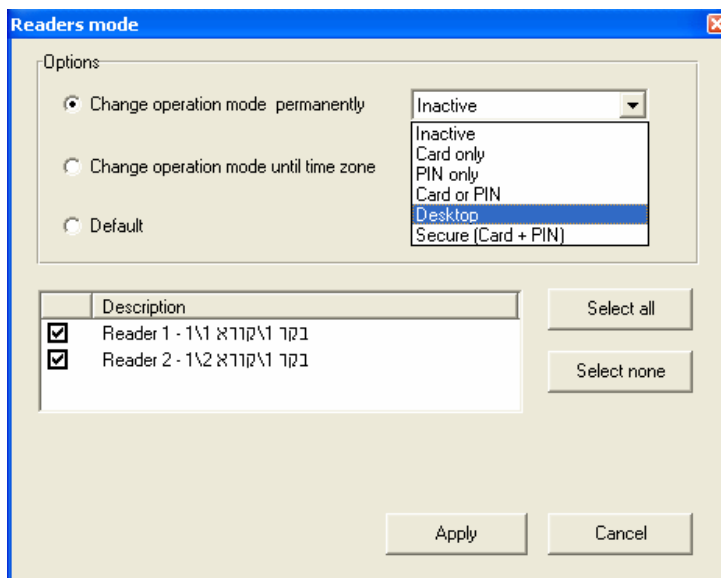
Readers mode

Options

Change operation mode permanently

Inactive

Inactive
Card only
PIN only
Card or PIN
Desktop
Secure (Card + PIN)

Change operation mode until time zone

Default

| | Description |
|---|---|
| ☑ | Reader 1 - 1\1 בקר 1\קורא 1\1 |
| ☑ | Reader 2 - 1\2 בקר 1\קורא 1\2 |

Select all

Select none

Apply

Cancel